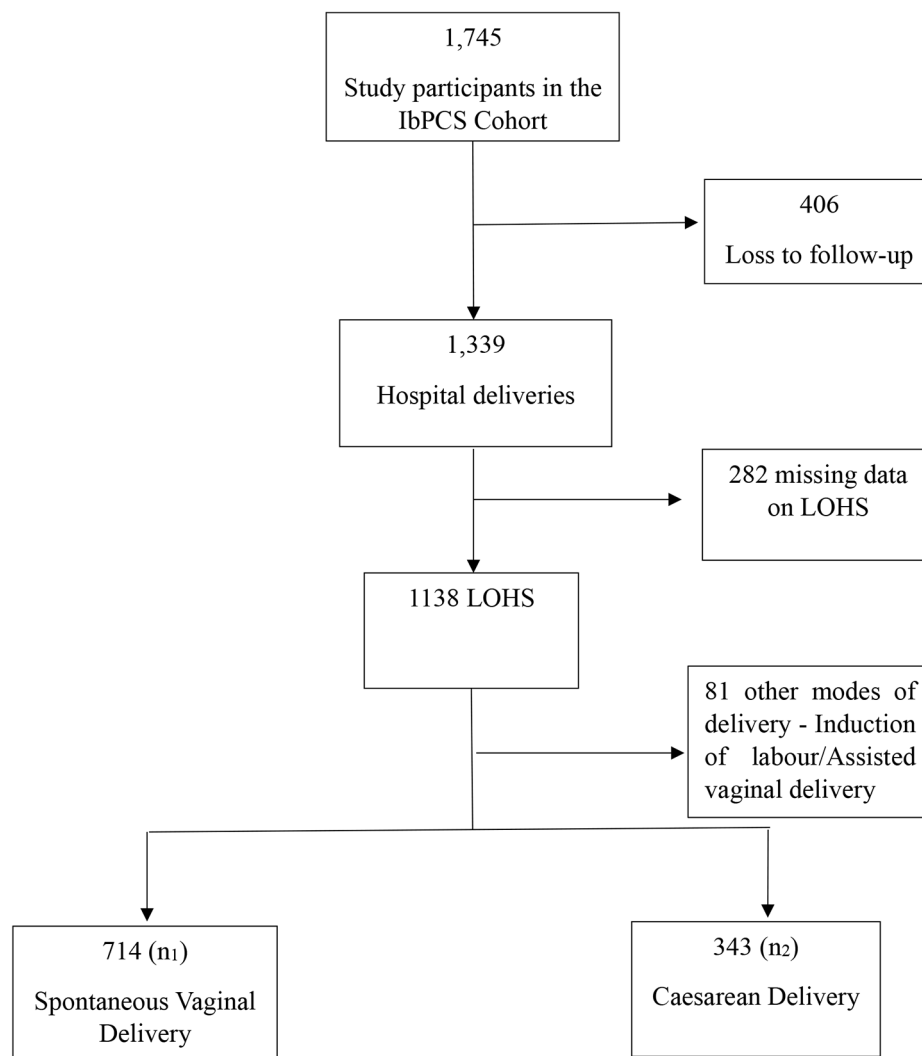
1,745

Study participants in the IbPCS Cohort

406

Loss to follow-up

1,339

Hospital deliveries

282 missing data on LOHS

1138 LOHS

81 other modes of delivery - Induction of labour/Assisted vaginal delivery

714 ($n_1$)

Spontaneous Vaginal Delivery

343 ($n_2$)

Caesarean Delivery